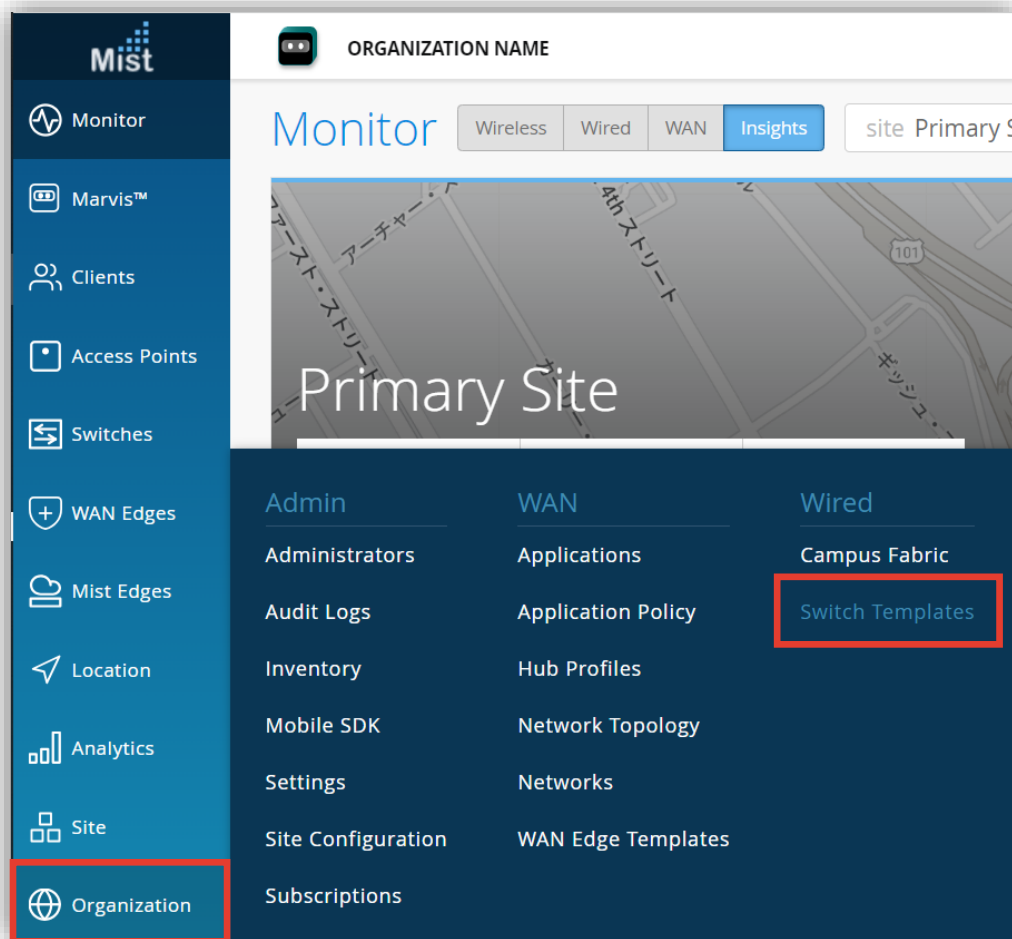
Mist

Monitor
Marvis™
Clients
Access Points
Switches
WAN Edges
Mist Edges
Location
Analytics
Site
Organization

ORGANIZATION NAME

Monitor Wireless Wired WAN Insights site Primary S

ファースト・ストリート
アーチャー・
4th ストリート
101
キッシュ・
Primary Site

Admin
Administrators
Audit Logs
Inventory
Mobile SDK
Settings
Site Configuration
Subscriptions

WAN
Applications
Application Policy
Hub Profiles
Network Topology
Networks
WAN Edge Templates

Wired
Campus Fabric
Switch Templates